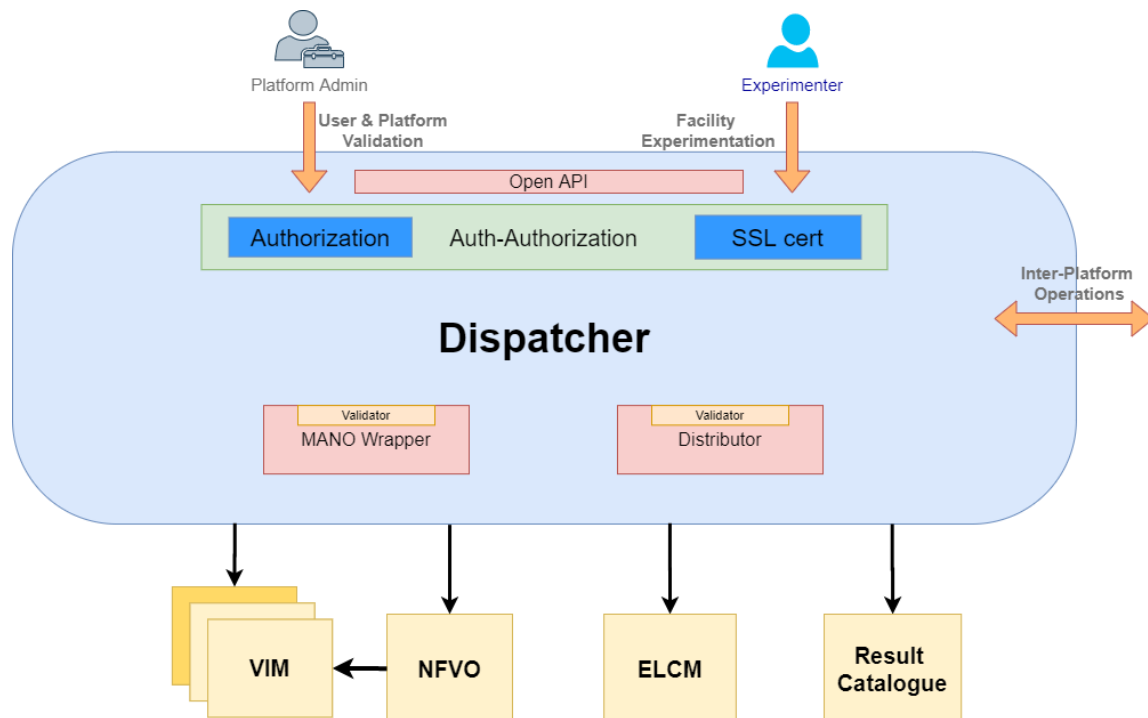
Platform Admin

Experimenter

User & Platform Validation

Facility Experimentation

Open API

Authorization

Auth-Authorization

SSL cert

Inter-Platform Operations

Dispatcher

Validator

MANO Wrapper

Validator

Distributor

VIM

NFVO

ELCM

Result Catalogue